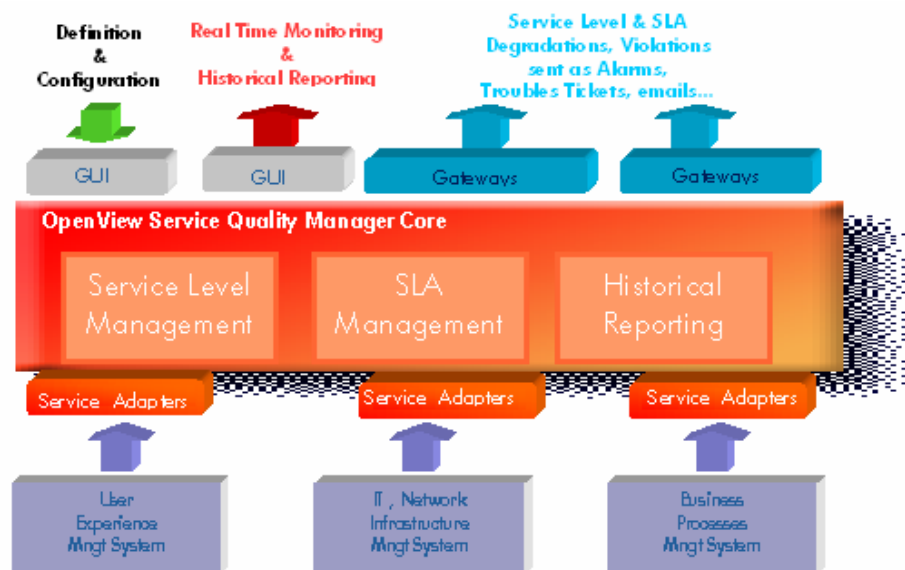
Definition & Configuration

Real Time Monitoring & Historical Reporting

Service Level & SLA Degradations, Violations sent as Alarms, Troubles Tickets, emails...

GUI

GUI

Gateways

Gateways

OpenView Service Quality Manager Core

Service Level Management

SLA Management

Historical Reporting

Service Adapters

Service Adapters

Service Adapters

User Experience Mngt System

IT , Network Infrastructure Mngt System

Business Processes Mngt System